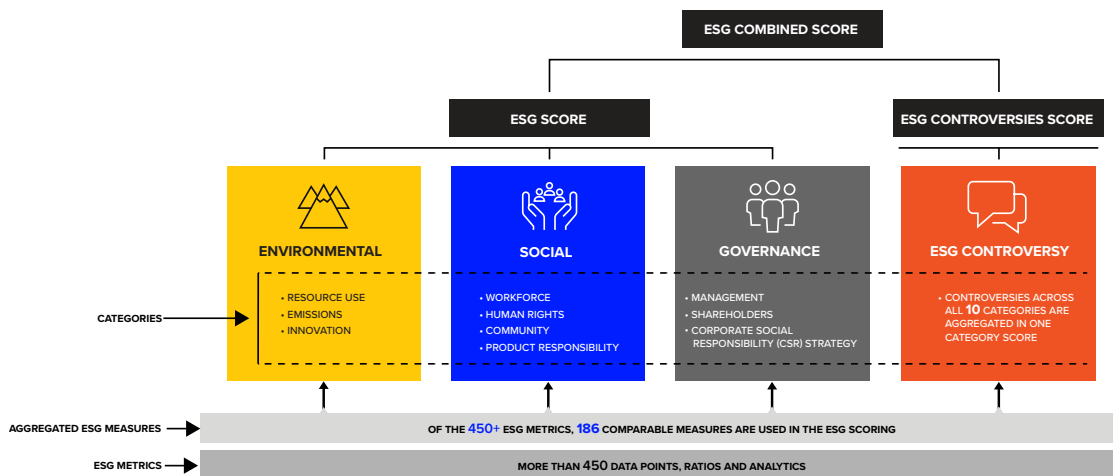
ESG COMBINED SCORE

ESG SCORE

ESG CONTROVERSIES SCORE

ENVIRONMENTAL

SOCIAL

GOVERNANCE

ESG CONTROVERSY

CATEGORIES

• RESOURCE USE
• EMISSIONS
• INNOVATION

• WORKFORCE
• HUMAN RIGHTS
• COMMUNITY
• PRODUCT RESPONSIBILITY

• MANAGEMENT
• SHAREHOLDERS
• CORPORATE SOCIAL RESPONSIBILITY (CSR) STRATEGY

• CONTROVERSIES ACROSS ALL 10 CATEGORIES ARE AGGREGATED IN ONE CATEGORY SCORE

AGGREGATED ESG MEASURES

OF THE 450+ ESG METRICS, 186 COMPARABLE MEASURES ARE USED IN THE ESG SCORING

ESG METRICS

MORE THAN 450 DATA POINTS, RATIOS AND ANALYTICS